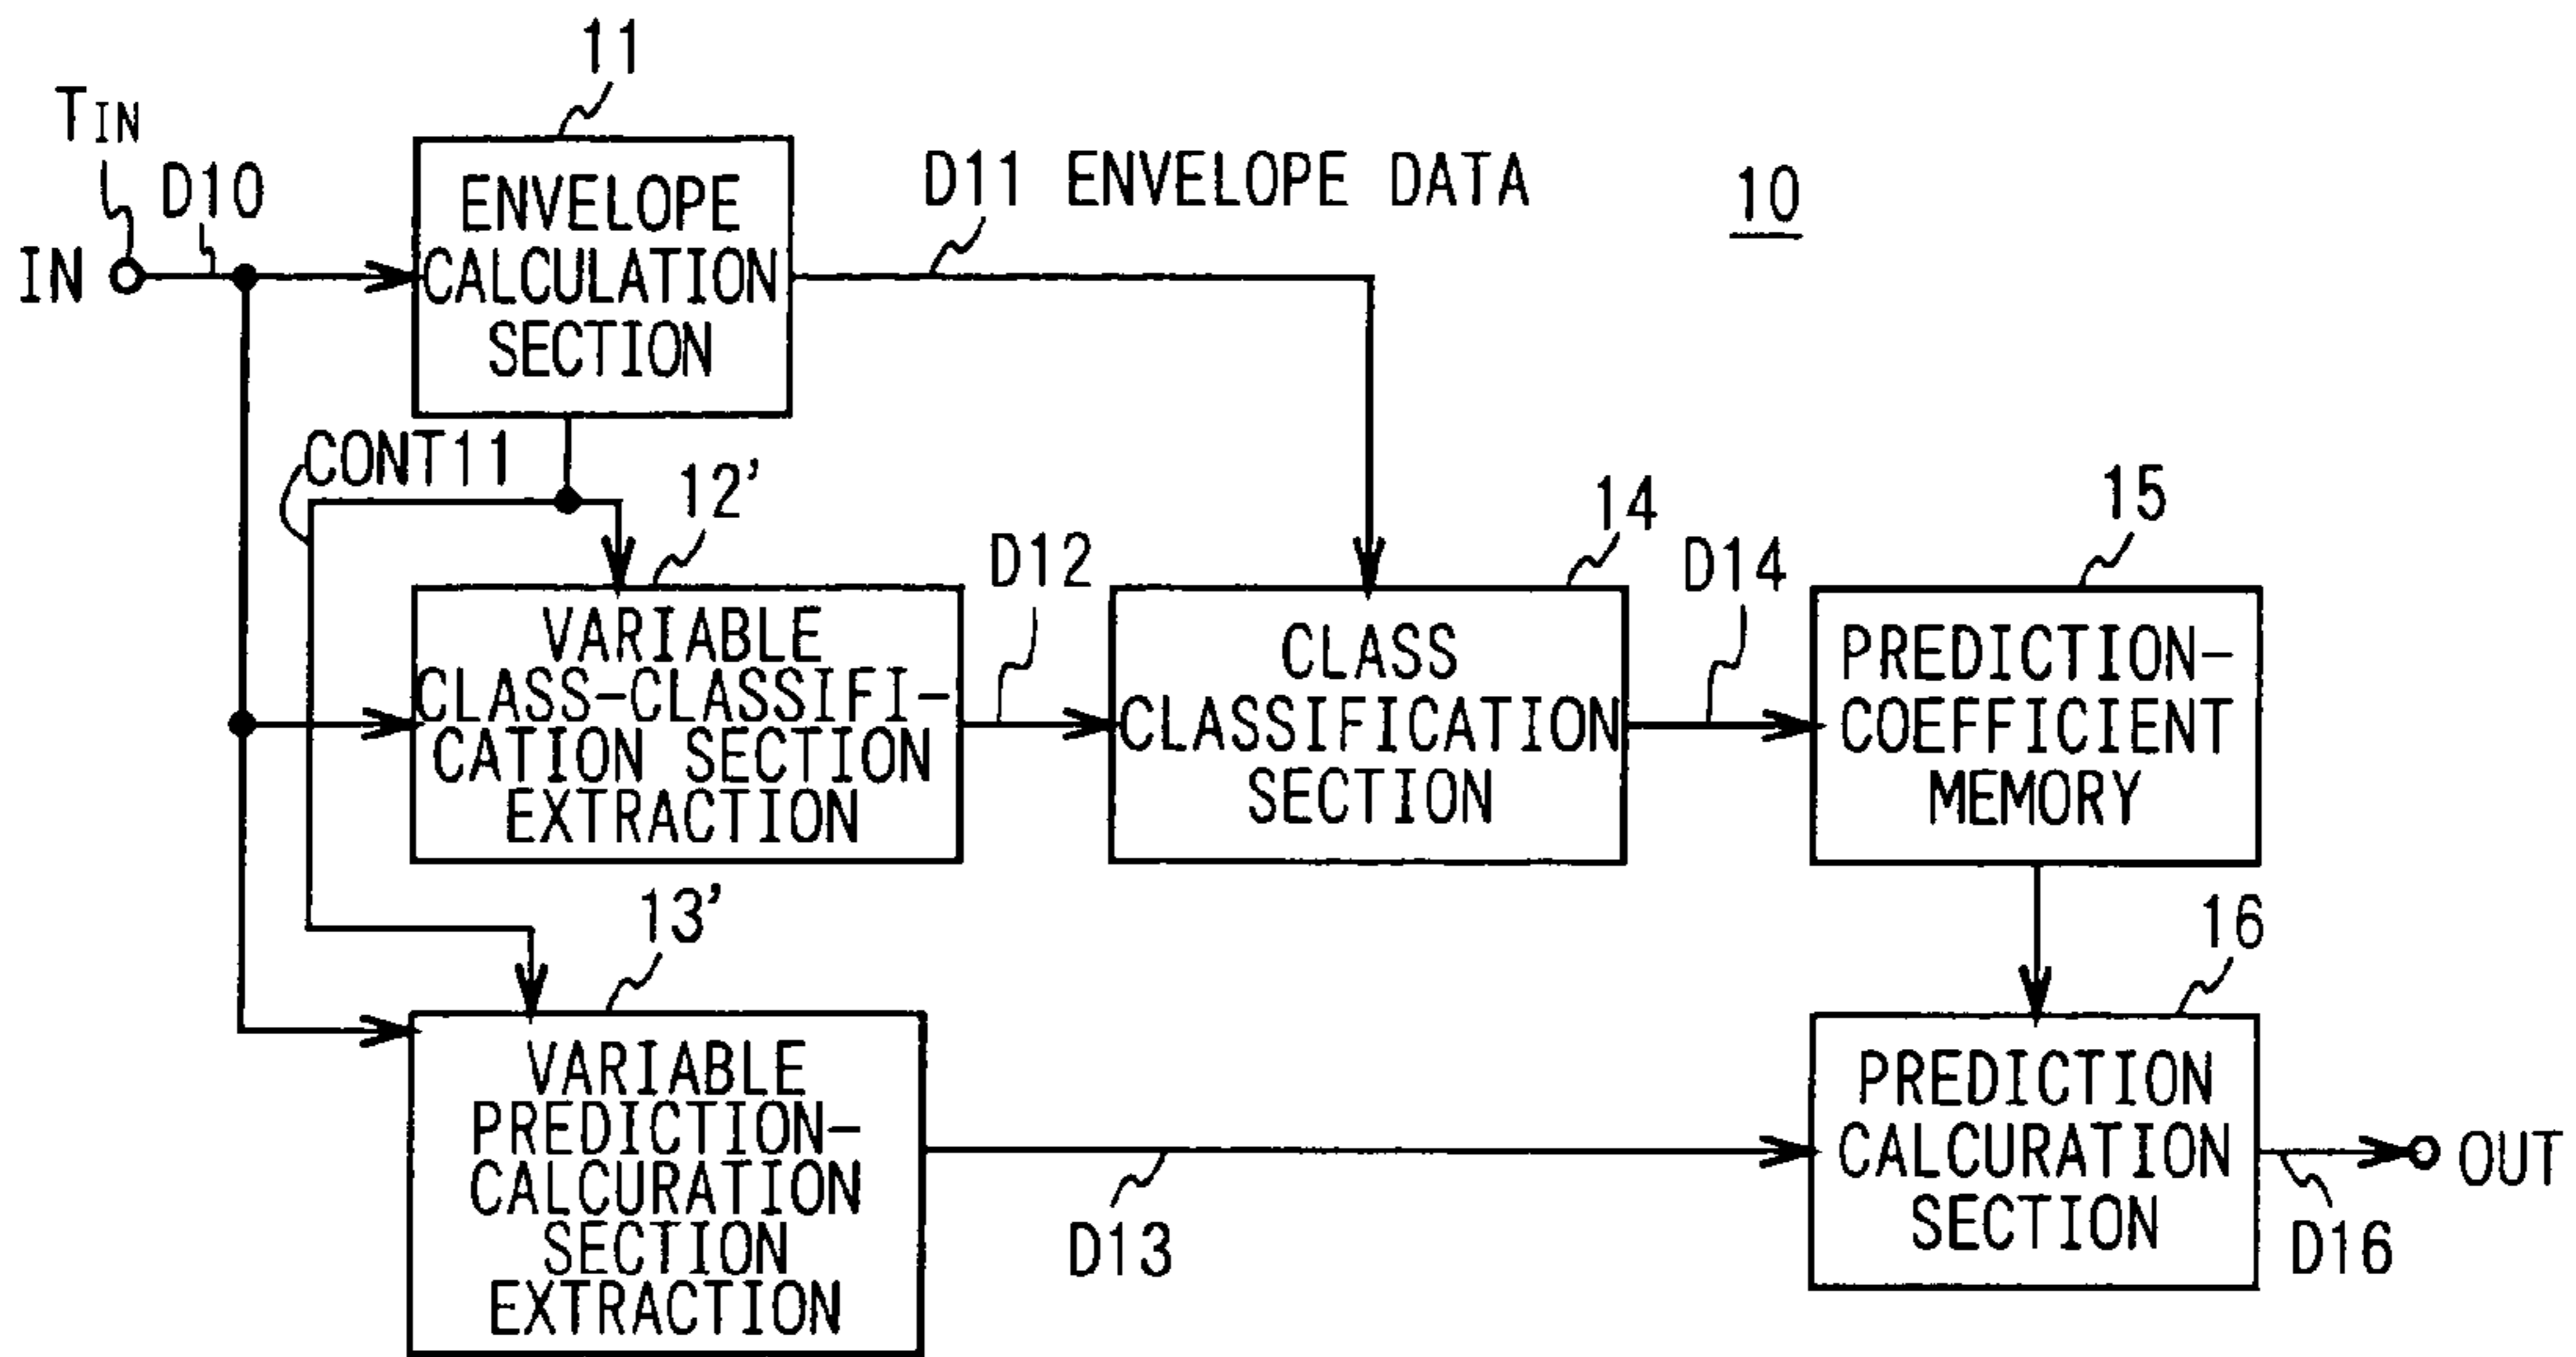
11

$T_{IN}$

D10

IN

ENVELOPE CALCULATION SECTION

D11 ENVELOPE DATA

10

CONT11

12'

VARIABLE CLASS-CLASSIFICATION SECTION EXTRACTION

D12

14

CLASS CLASSIFICATION SECTION

D14

15

PREDICTION-COEFFICIENT MEMORY

13'

VARIABLE PREDICTION-CALCURATION SECTION EXTRACTION

D13

16

PREDICTION CALCURATION SECTION

OUT

D16